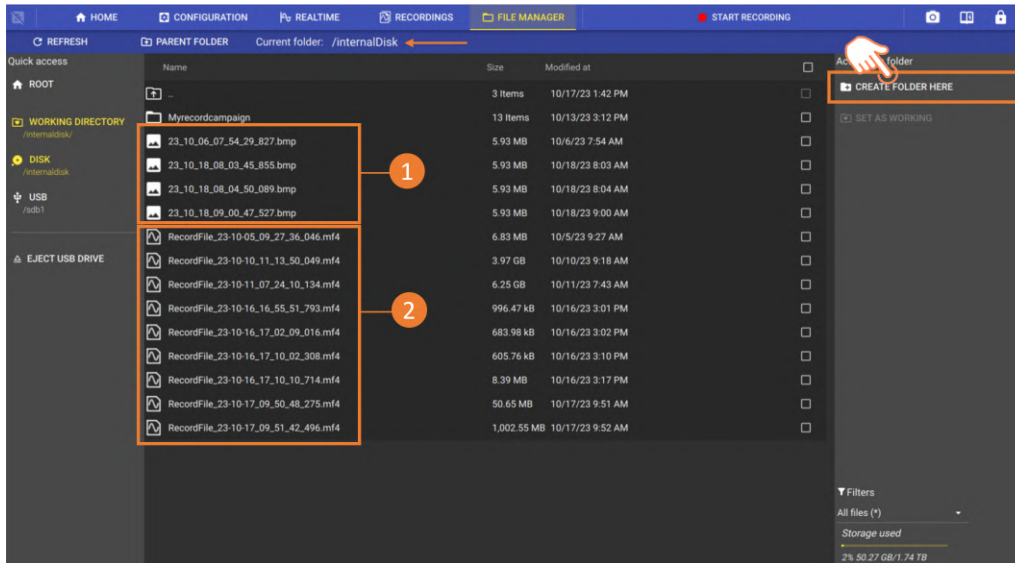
HOME CONFIGURATION REALTIME RECORDINGS FILE MANAGER START RECORDING

REFRESH PARENT FOLDER Current folder: /internalDisk

Quick access

ROOT

WORKING DIRECTORY
/internaldisk/

DISK
/internaldisk

USB
/sdb1

EJECT USB DRIVE

| Name | Size | Modified at |
|---|---|---|
| .. | 3 Items | 10/17/23 1:42 PM |
| Myrecordcampaign | 13 Items | 10/13/23 3:12 PM |
| 23_10_06_07_54_29_827.bmp | 5.93 MB | 10/6/23 7:54 AM |
| 23_10_18_08_03_45_855.bmp | 5.93 MB | 10/18/23 8:03 AM |
| 23_10_18_08_04_50_089.bmp | 5.93 MB | 10/18/23 8:04 AM |
| 23_10_18_09_00_47_527.bmp | 5.93 MB | 10/18/23 9:00 AM |
| RecordFile_23-10-05_09_27_36_046.mf4 | 6.83 MB | 10/5/23 9:27 AM |
| RecordFile_23-10-10_11_13_50_049.mf4 | 3.97 GB | 10/10/23 9:18 AM |
| RecordFile_23-10-11_07_24_10_134.mf4 | 6.25 GB | 10/11/23 7:43 AM |
| RecordFile_23-10-16_16_55_51_793.mf4 | 996.47 kB | 10/16/23 3:01 PM |
| RecordFile_23-10-16_17_02_09_016.mf4 | 683.98 kB | 10/16/23 3:02 PM |
| RecordFile_23-10-16_17_10_02_308.mf4 | 605.76 kB | 10/16/23 3:10 PM |
| RecordFile_23-10-16_17_10_10_714.mf4 | 8.39 MB | 10/16/23 3:17 PM |
| RecordFile_23-10-17_09_50_48_275.mf4 | 50.65 MB | 10/17/23 9:51 AM |
| RecordFile_23-10-17_09_51_42_496.mf4 | 1,002.55 MB | 10/17/23 9:52 AM |

1
2

Ac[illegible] folder

CREATE FOLDER HERE

SET AS WORKING

Filters
All files (*)
Storage used
2% 50.27 GB/1.74 TB